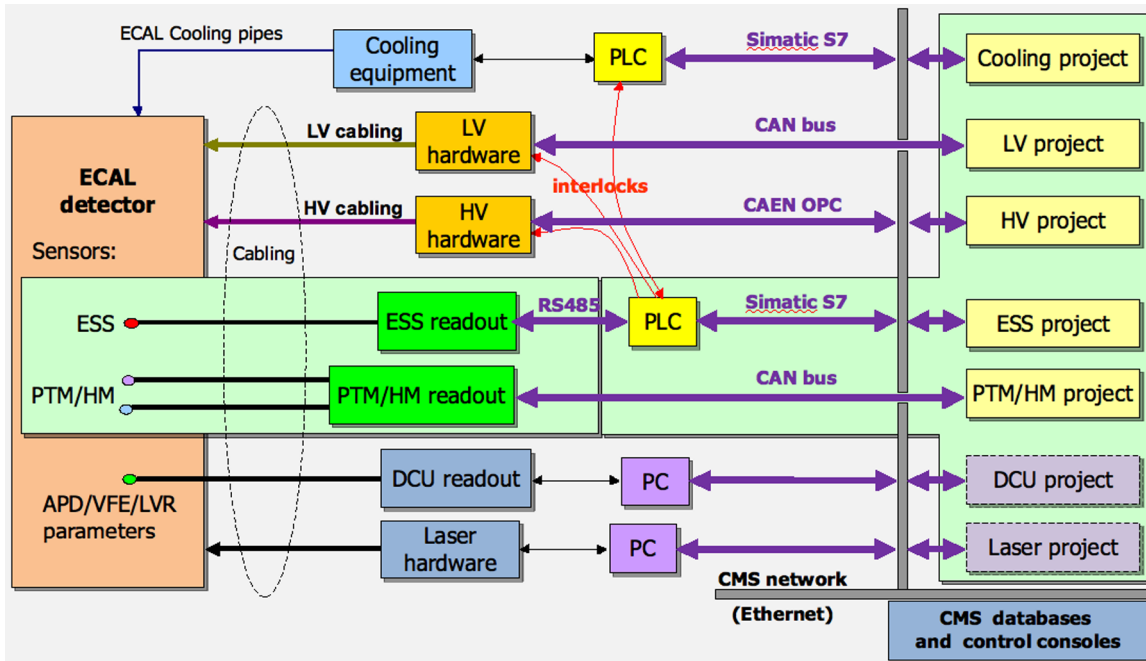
ECAL Cooling pipes

Cooling equipment

PLC

Simatic S7

Cooling project

ECAL detector

Sensors:

LV cabling

LV hardware

CAN bus

LV project

interlocks

HV cabling

HV hardware

CAEN OPC

HV project

Cabling

ESS

ESS readout

RS485

PLC

Simatic S7

ESS project

PTM/HM

PTM/HM readout

CAN bus

PTM/HM project

APD/VFE/LVR parameters

DCU readout

PC

DCU project

Laser hardware

PC

Laser project

CMS network

(Ethernet)

CMS databases and control consoles